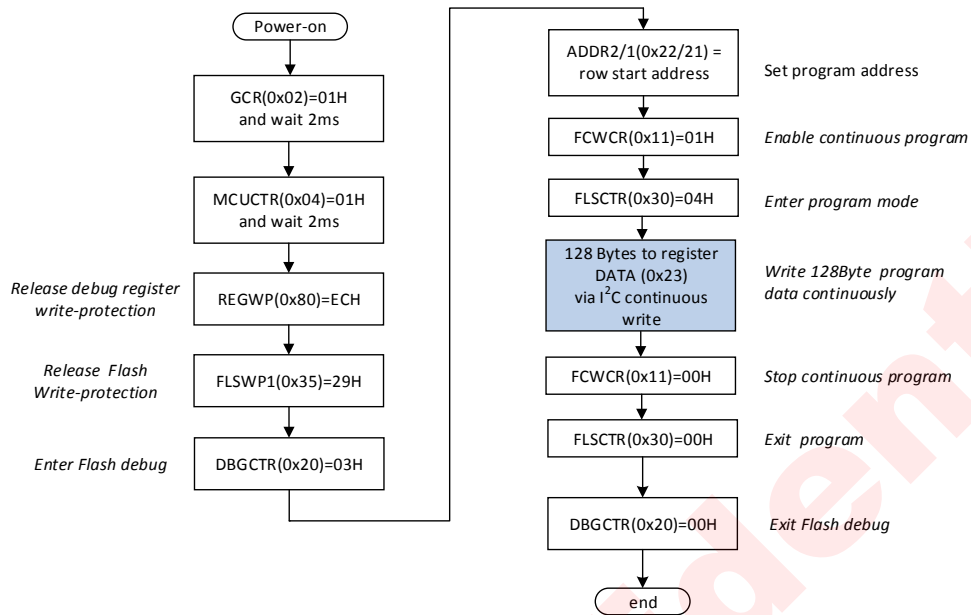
Power-on

GCR(0x02)=01H and wait 2ms

MCUCTR(0x04)=01H and wait 2ms

Release debug register write-protection

REGWP(0x80)=ECH

Release Flash Write-protection

FLSWP1(0x35)=29H

Enter Flash debug

DBGCTR(0x20)=03H

ADDR2/1(0x22/21) = row start address

Set program address

FCWCR(0x11)=01H

Enable continuous program

FLSCTR(0x30)=04H

Enter program mode

128 Bytes to register DATA (0x23) via I$^2$C continuous write

Write 128Byte program data continuously

FCWCR(0x11)=00H

Stop continuous program

FLSCTR(0x30)=00H

Exit program

DBGCTR(0x20)=00H

Exit Flash debug

end